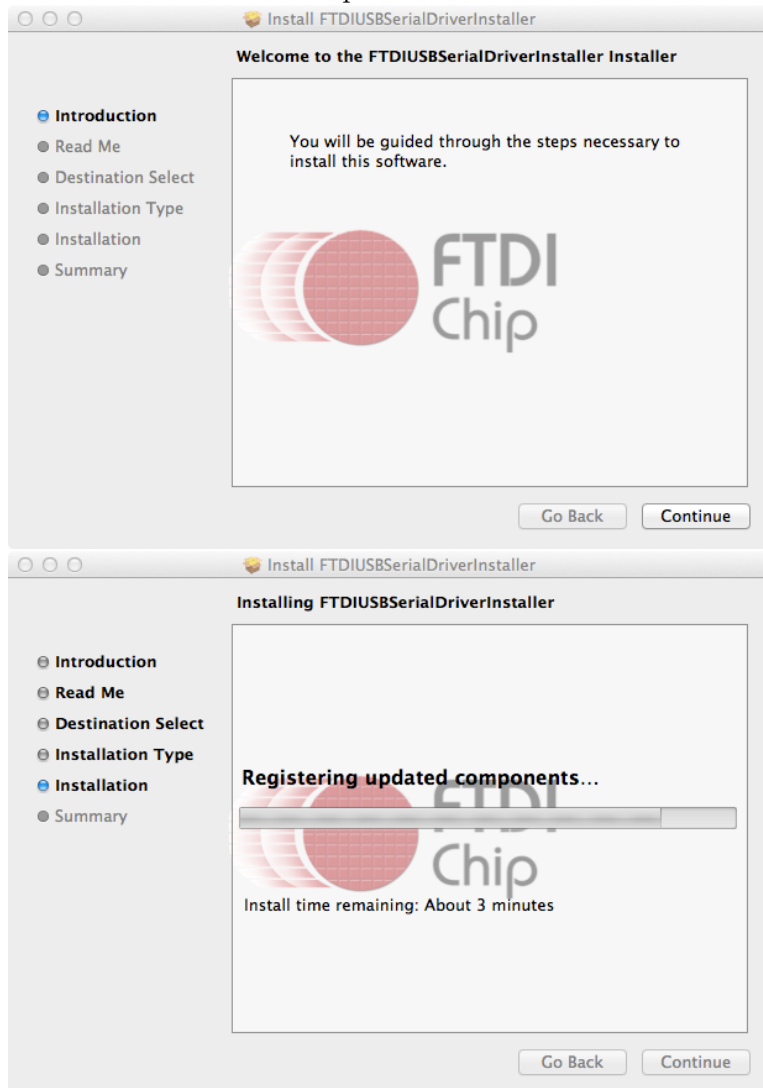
Install FTDIUSBSerialDriverInstaller

Welcome to the FTDIUSBSerialDriverInstaller Installer

Introduction
Read Me
Destination Select
Installation Type
Installation
Summary

You will be guided through the steps necessary to install this software.

FTDI
Chip

Go Back
Continue

Install FTDIUSBSerialDriverInstaller

Installing FTDIUSBSerialDriverInstaller

Introduction
Read Me
Destination Select
Installation Type
Installation
Summary

Registering updated components…

FTDI
Chip

Install time remaining: About 3 minutes

Go Back
Continue